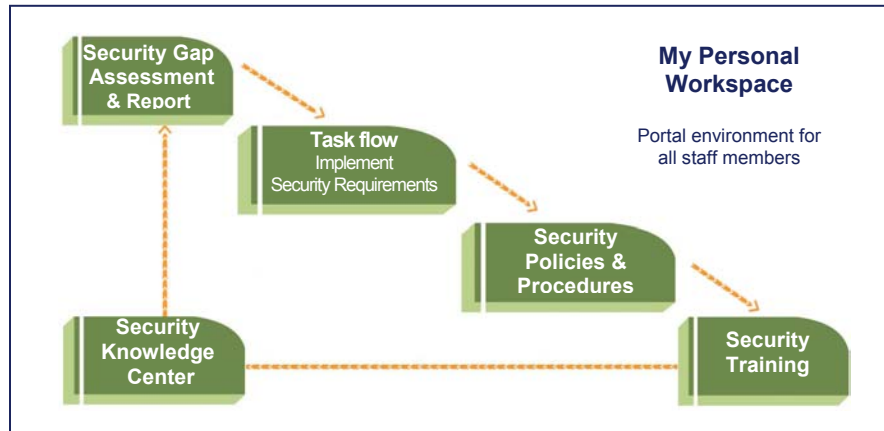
Security Gap Assessment & Report

Task flow
Implement
Security Requirements

Security Policies & Procedures

Security Training

Security Knowledge Center

My Personal Workspace

Portal environment for all staff members